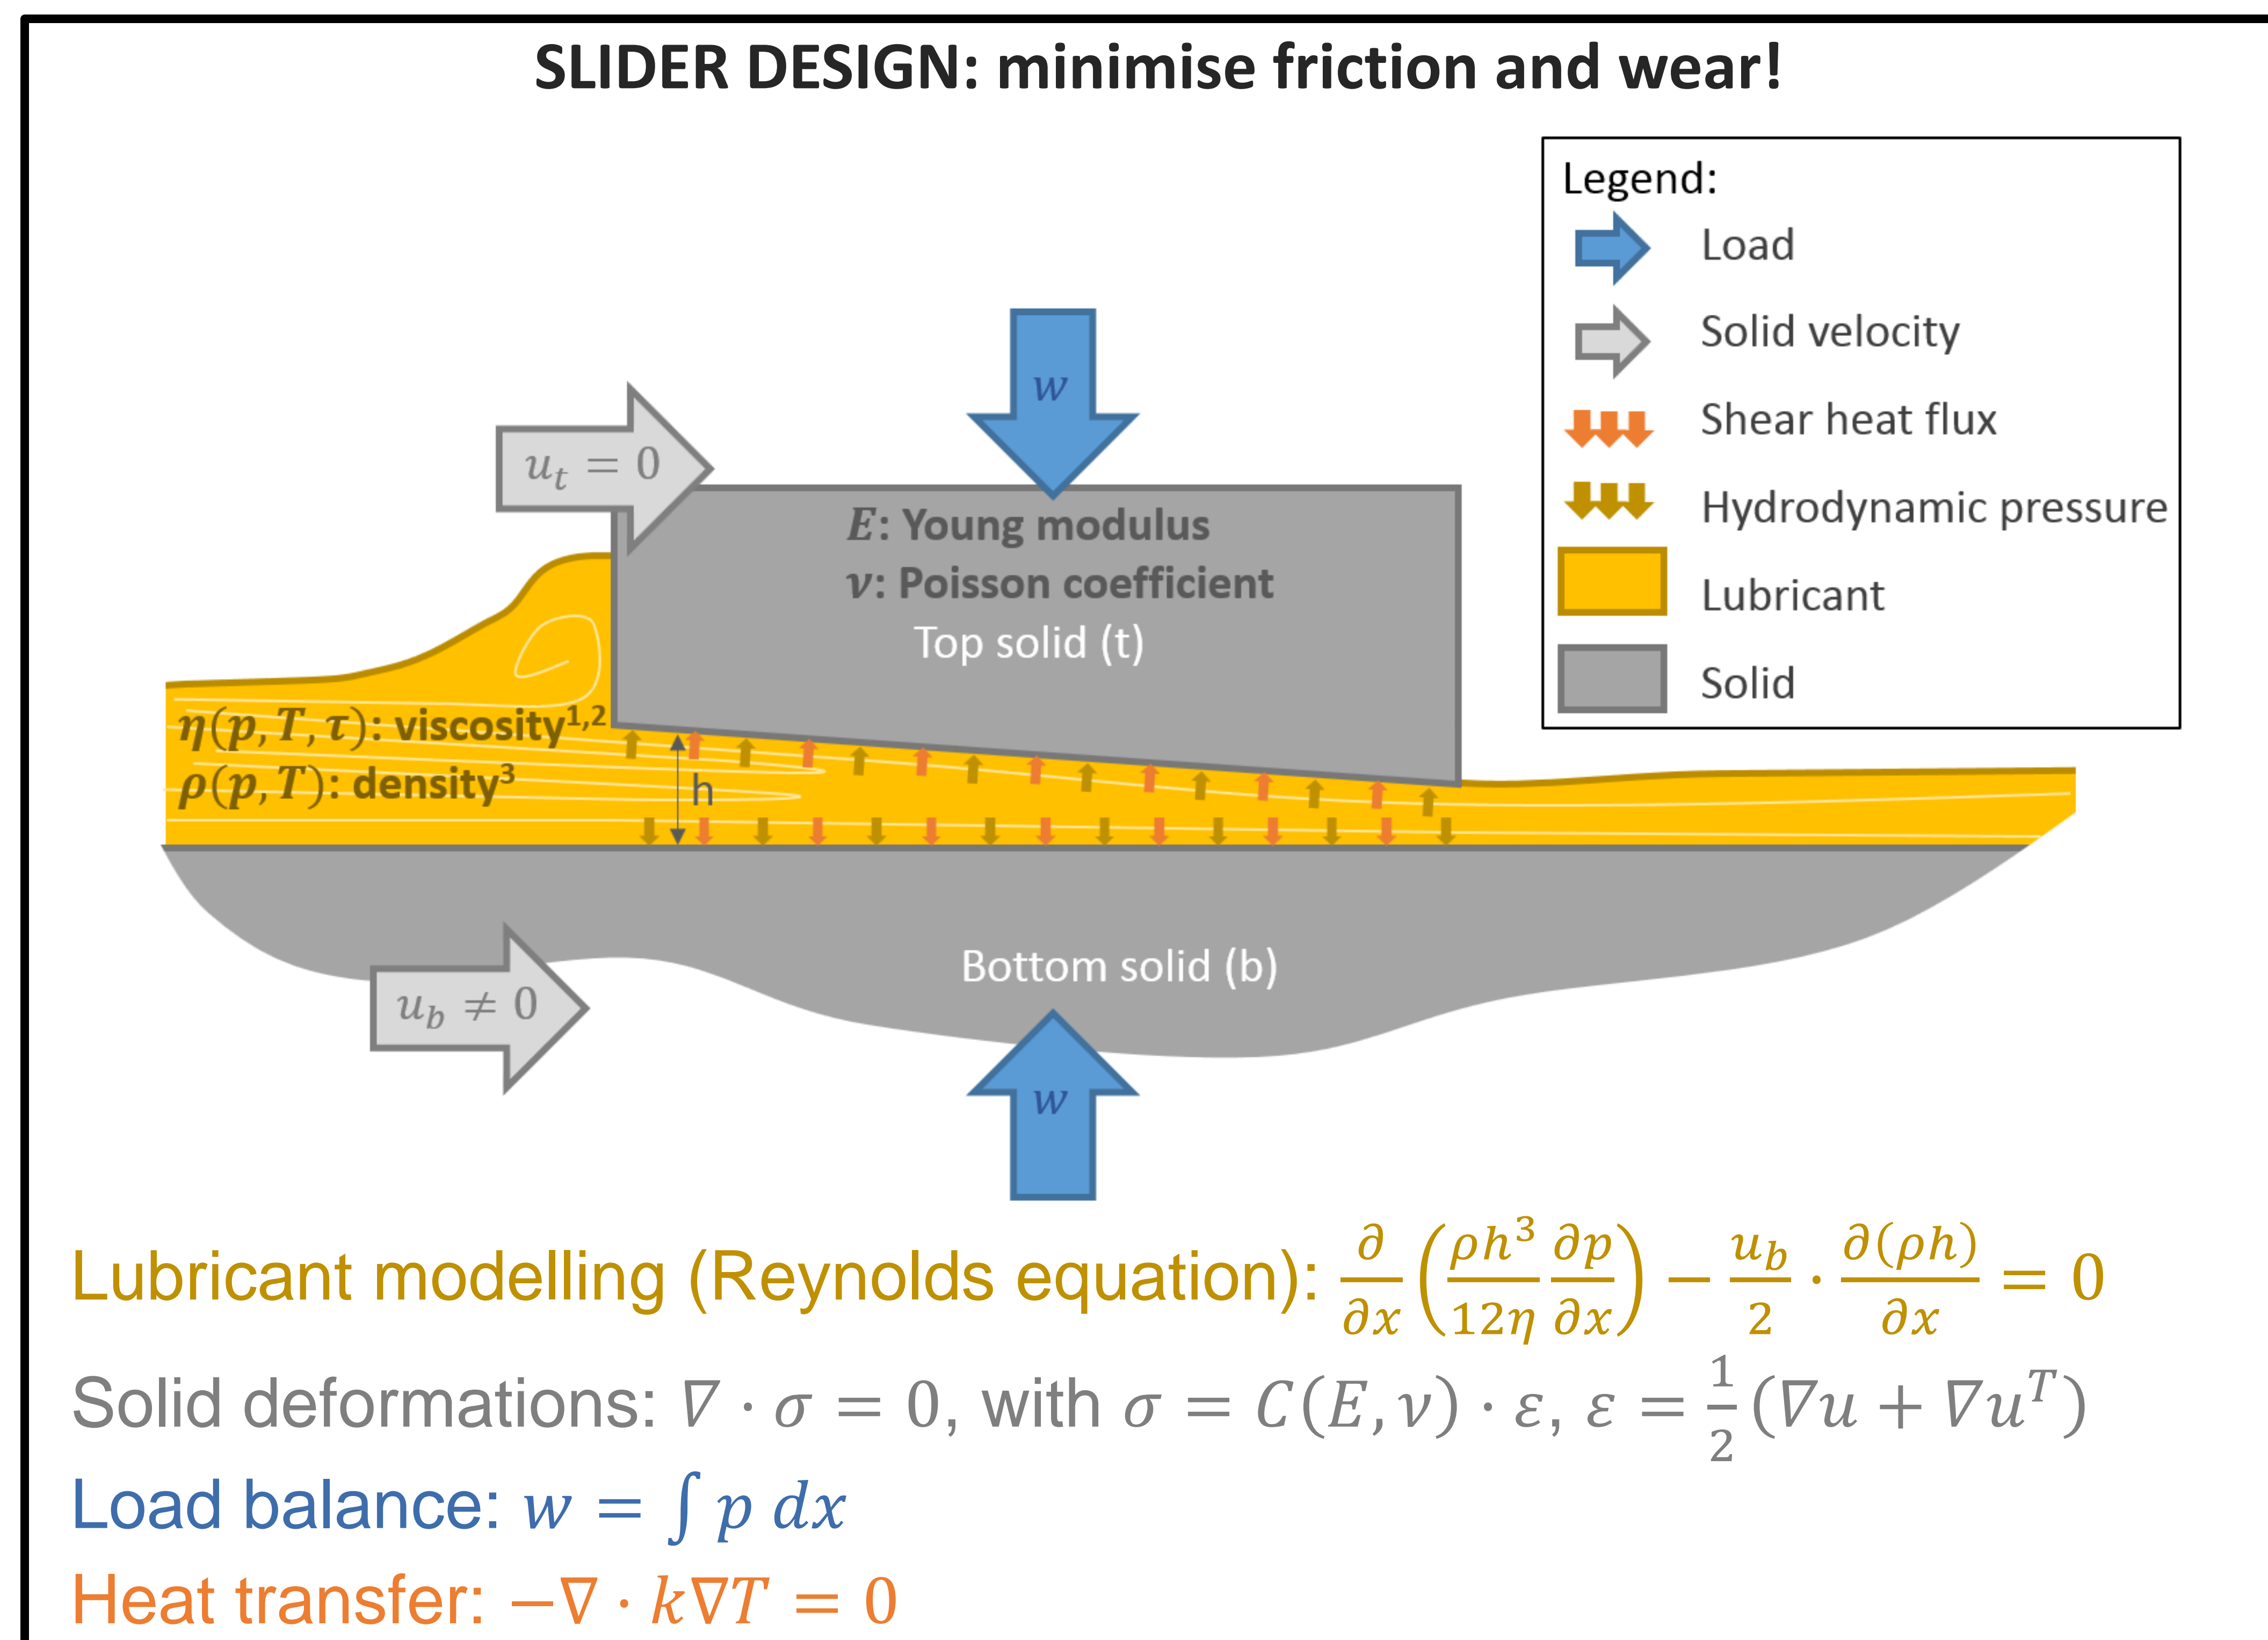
SLIDER DESIGN: minimise friction and wear!

Legend:
Load
Solid velocity
Shear heat flux
Hydrodynamic pressure
Lubricant
Solid

$w$

$u_t = 0$

$E$: Young modulus
$\nu$: Poisson coefficient
Top solid (t)

$\eta(p,T,\tau)$: viscosity$^{1,2}$
$\rho(p,T)$: density$^3$

h

Bottom solid (b)

$u_b \neq 0$

$w$

Lubricant modelling (Reynolds equation): $\frac{\partial}{\partial x}\left(\frac{\rho h^3}{12\eta}\frac{\partial p}{\partial x}\right) - \frac{u_b}{2}\cdot\frac{\partial(\rho h)}{\partial x} = 0$

Solid deformations: $\nabla\cdot\sigma = 0$, with $\sigma = C(E,\nu)\cdot\varepsilon$, $\varepsilon = \frac{1}{2}(\nabla u + \nabla u^T)$

Load balance: $w = \int p\,dx$

Heat transfer: $-\nabla\cdot k\nabla T = 0$